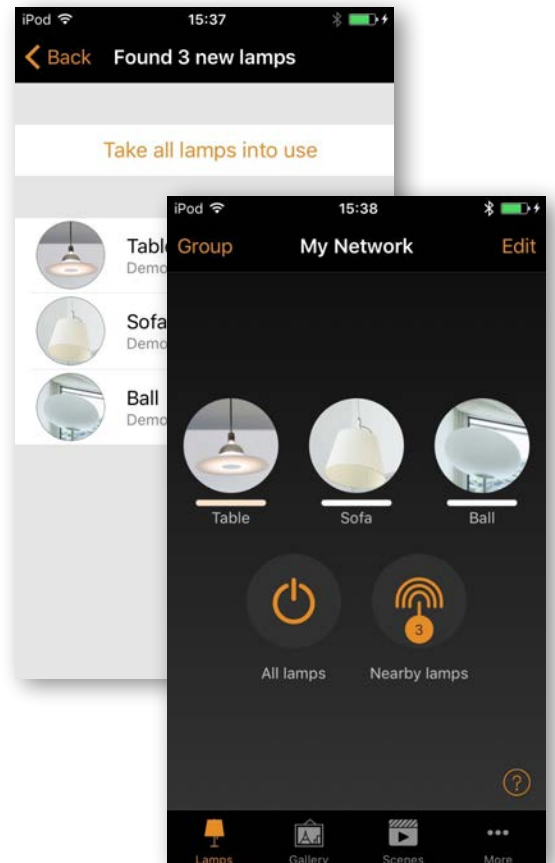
iPod 15:37

Back Found 3 new lamps

Take all lamps into use

Tabl
Demo

Sofa
Demo

Ball
Demo

iPod 15:38

Group My Network Edit

Table

Sofa

Ball

All lamps

3

Nearby lamps

?

Lamps Gallery Scenes More